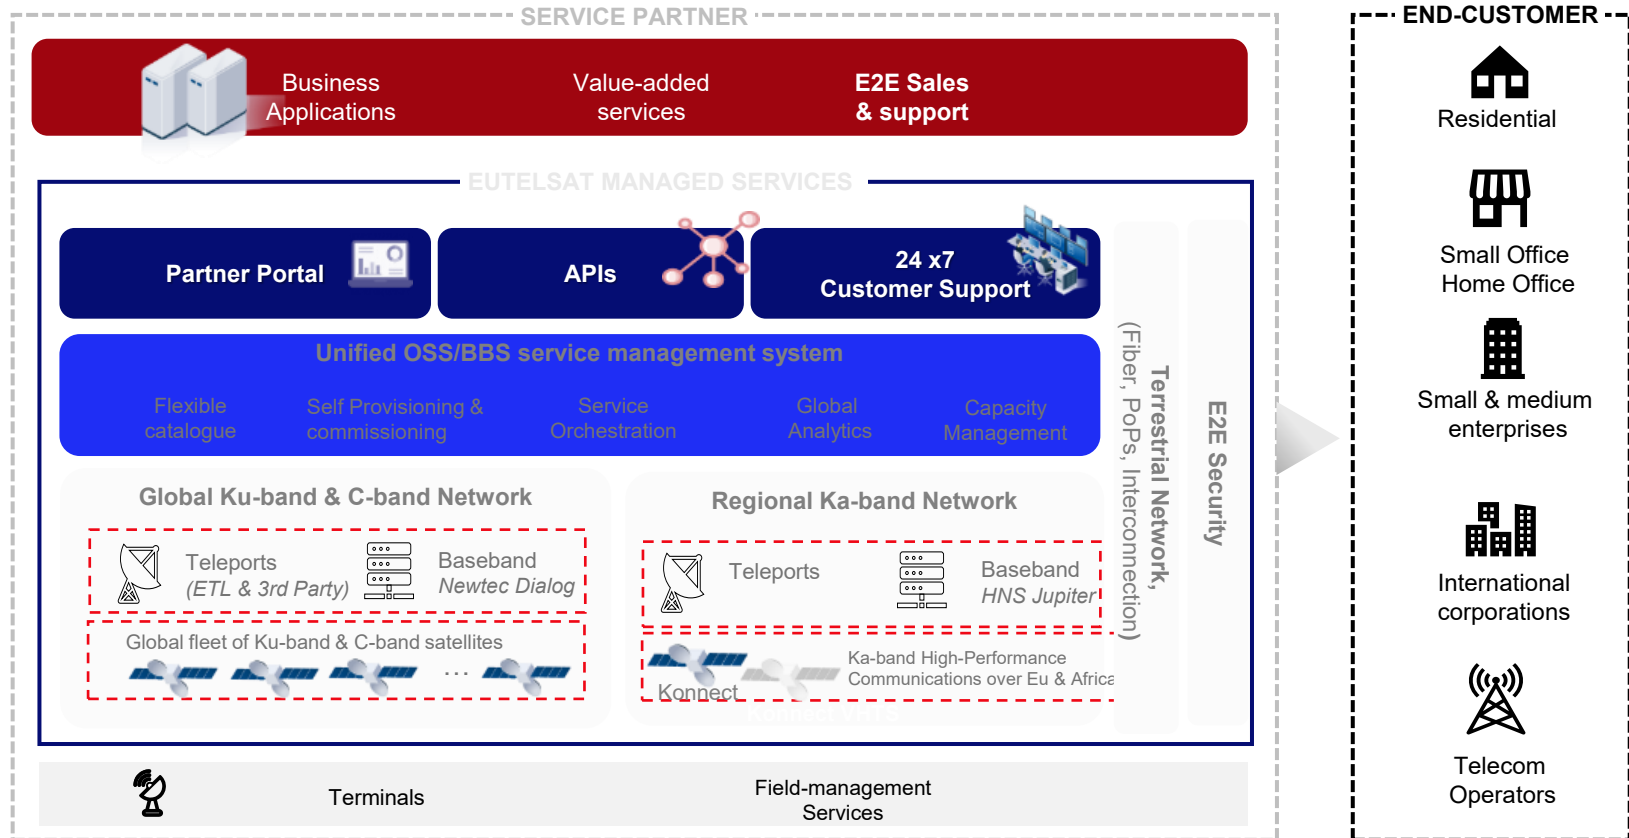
SERVICE PARTNER

Business Applications

Value-added services

E2E Sales & support

EUTELSAT MANAGED SERVICES

Partner Portal

APIs

24 x7 Customer Support

Unified OSS/BBS service management system

Flexible catalogue

Self Provisioning & commissioning

Service Orchestration

Global Analytics

Capacity Management

Global Ku-band & C-band Network

Teleports (ETL & 3rd Party)

Baseband Newtec Dialog

Global fleet of Ku-band & C-band satellites

...

Regional Ka-band Network

Teleports

Baseband HNS Jupiter

Konnect

Ka-band High-Performance Communications over Eu & Africa

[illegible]

Terrestrial Network, (Fiber, PoPs, Interconnection)

E2E Security

Terminals

Field-management Services

END-CUSTOMER

Residential

Small Office Home Office

Small & medium enterprises

International corporations

Telecom Operators